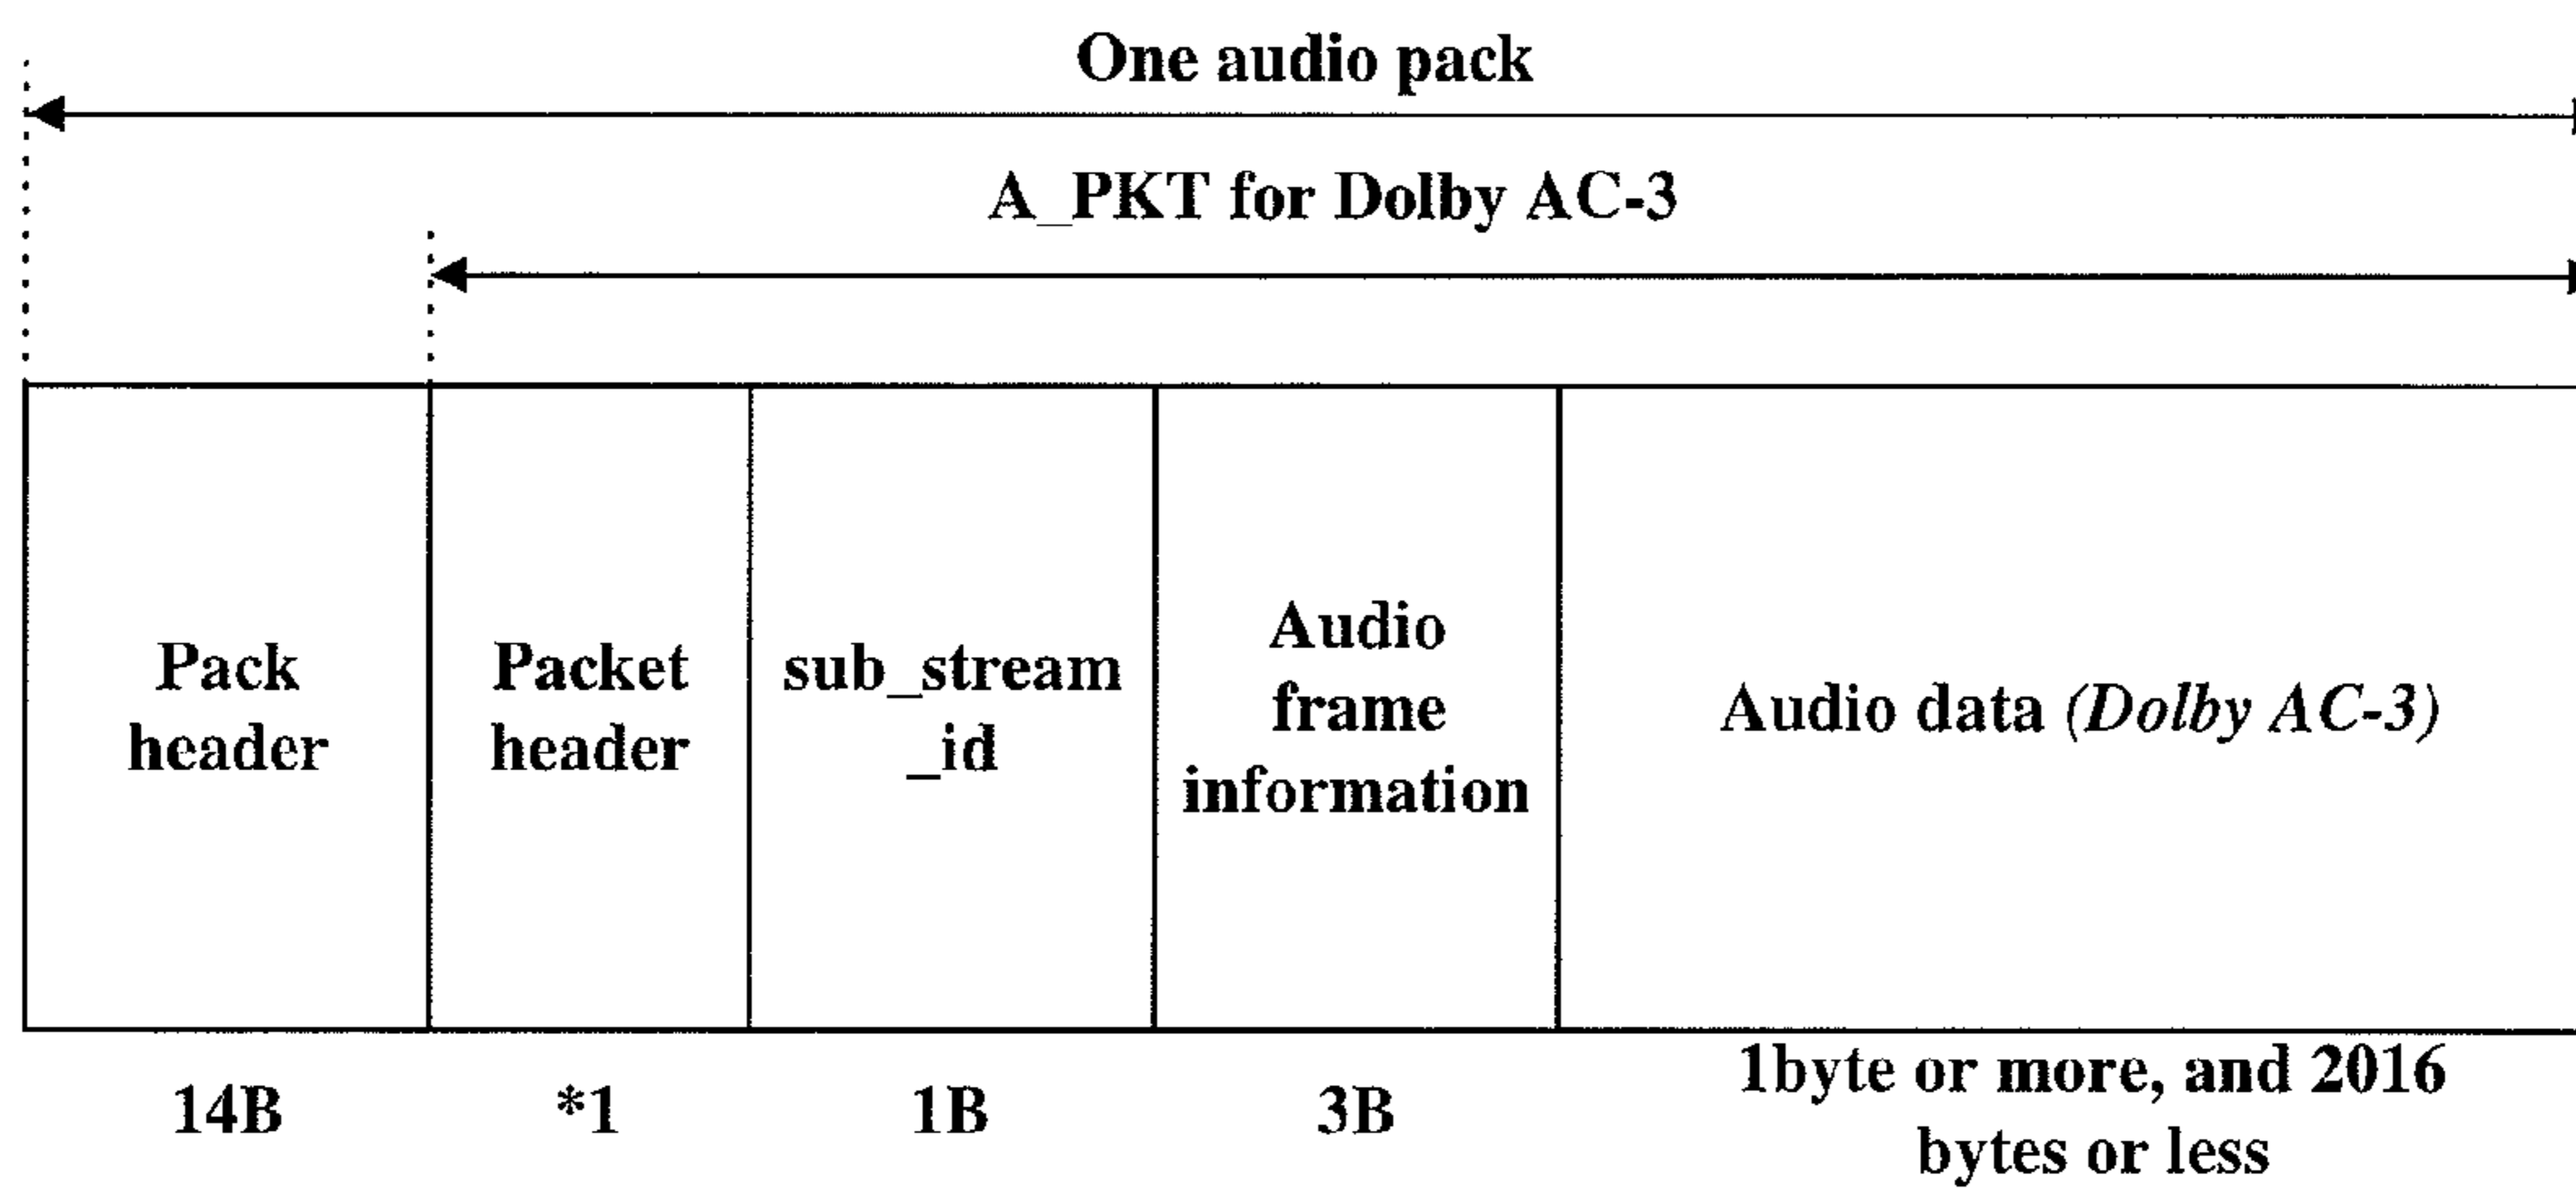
One audio pack

A_PKT for Dolby AC-3

| Pack header | Packet header | sub_stream _id | Audio frame information | Audio data *(Dolby AC-3)* |
|---|---|---|---|---|
| 14B | *1 | 1B | 3B | 1byte or more, and 2016 bytes or less |